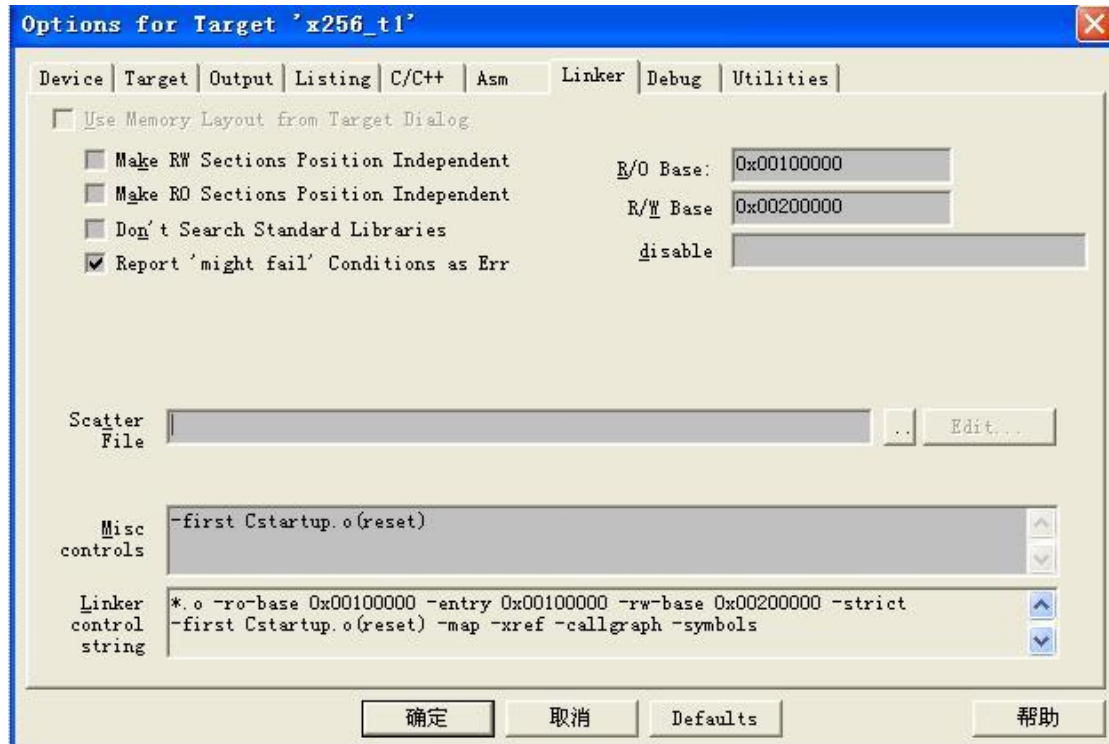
Options for Target 'x256_t1'

Device | Target | Output | Listing | C/C++ | Asm | Linker | Debug | Utilities

Use Memory Layout from Target Dialog

Make RW Sections Position Independent

Make RO Sections Position Independent

Don't Search Standard Libraries

Report 'might fail' Conditions as Err

R/O Base: 0x00100000

R/W Base 0x00200000

disable

Scatter File

..

Edit...

Misc controls

-first Cstartup.o(reset)

Linker control string

*.o -ro-base 0x00100000 -entry 0x00100000 -rw-base 0x00200000 -strict -first Cstartup.o(reset) -map -xref -callgraph -symbols

确定

取消

Defaults

帮助